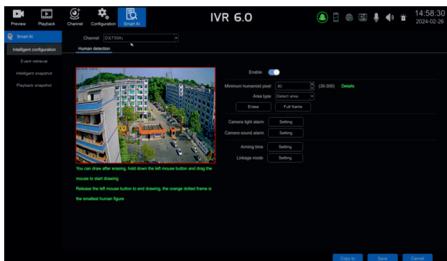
Preview Playback Channel Configuration Smart AI

IVR 6.0

14:58:30
2024-02-26

Smart AI

Intelligent configuration

Event retrieval

Intelligent snapshot

Playback snapshot

Channel D1(TSNN)

Human detection

Enable

Minimum humanoid pixel 40 (30-300) Details

Area type Select area

Erase Full frame

Camera light alarm Setting

Camera sound alarm Setting

Arming time Setting

Linkage mode Setting

You can draw after erasing, hold down the left mouse button and drag the mouse to start drawing

Release the left mouse button to end drawing, the orange dotted frame is the smallest human figure

Copy to Save Cancel